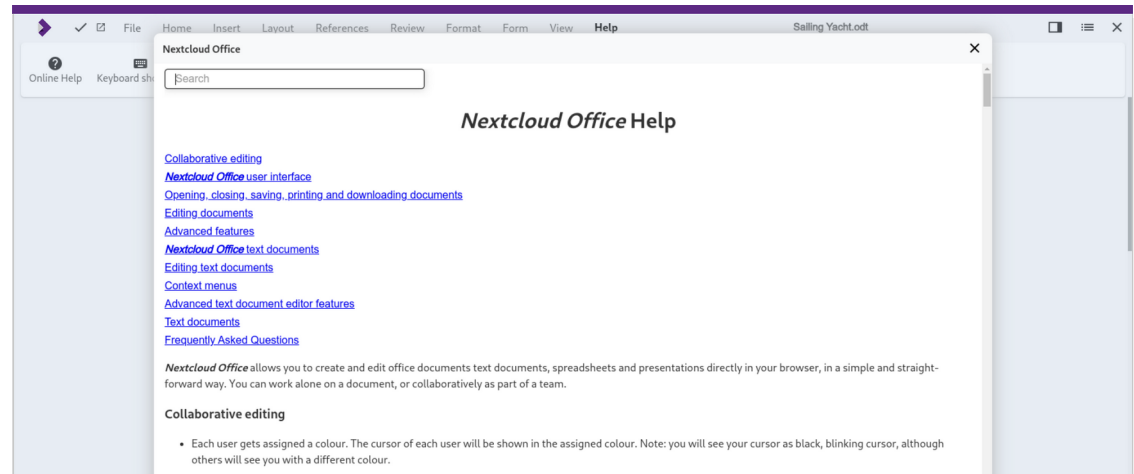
File Home Insert Layout References Review Format Form View Help

Sailing Yacht.odt

Online Help Keyboard sh

Nextcloud Office

Search

*Nextcloud Office* Help

Collaborative editing
*Nextcloud Office* user interface
Opening, closing, saving, printing and downloading documents
Editing documents
Advanced features
*Nextcloud Office* text documents
Editing text documents
Context menus
Advanced text document editor features
Text documents
Frequently Asked Questions

*Nextcloud Office* allows you to create and edit office documents text documents, spreadsheets and presentations directly in your browser, in a simple and straightforward way. You can work alone on a document, or collaboratively as part of a team.

Collaborative editing

• Each user gets assigned a colour. The cursor of each user will be shown in the assigned colour. Note: you will see your cursor as black, blinking cursor, although others will see you with a different colour.